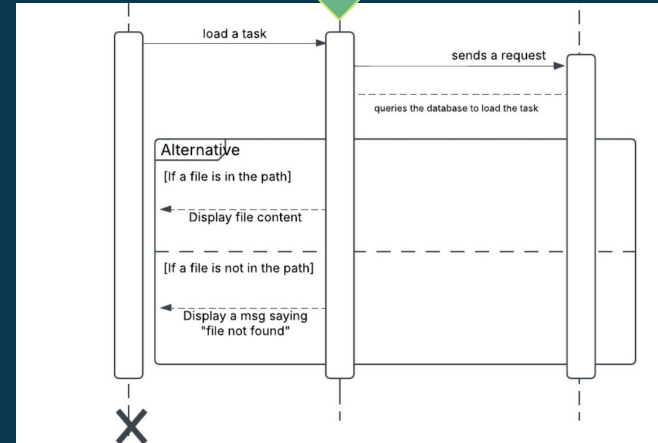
load a task

sends a request

queries the database to load the task

Alternative

[If a file is in the path]

Display file content

[If a file is not in the path]

Display a msg saying "file not found"